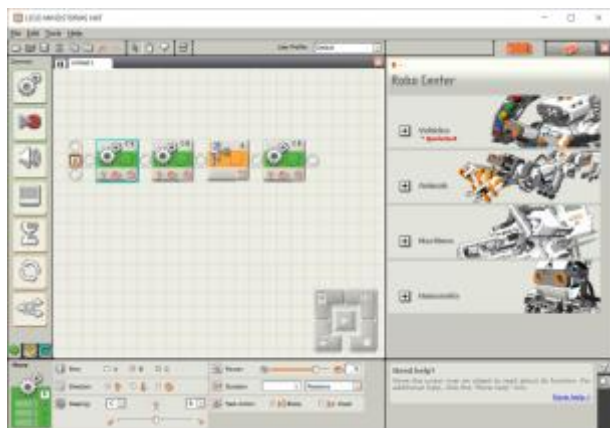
LEGO MINDSTORMS NXT

File Edit Tools Help

User Profile: Default

Untitled-1

Robo Center

Vehicles
Quickstart

Animals

Machines

Humanoids

Move

Port: A B C

Direction:

Steering:

Power:

Duration: Rotations

Next Action: Brake Coast

Need help?
Move the cursor over an object to read about its function. For additional help, click the "More help" link.

More help »